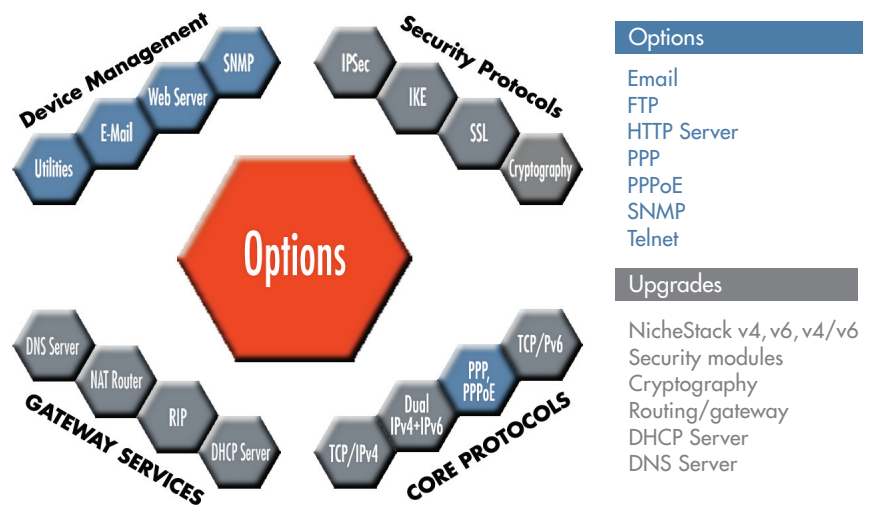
Device Management

Utilities
E-Mail
Web Server
SNMP

Security Protocols

IPSec
IKE
SSL
Cryptography

Options

DNS Server
NAT Router
RIP
DHCP Server

GATEWAY SERVICES

TCP/IPv4
Dual IPv4+IPv6
PPP, PPPoE
TCP/Pv6

CORE PROTOCOLS

Options

Email
FTP
HTTP Server
PPP
PPPoE
SNMP
Telnet

Upgrades

NicheStack v4, v6, v4/v6
Security modules
Cryptography
Routing/gateway
DHCP Server
DNS Server